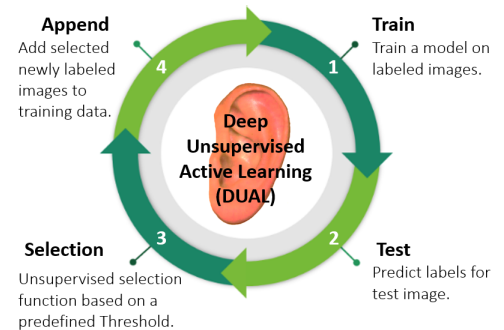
Append
Add selected newly labeled images to training data.

Train
Train a model on labeled images.

4

1

Deep Unsupervised Active Learning (DUAL)

3

2

Selection
Unsupervised selection function based on a predefined Threshold.

Test
Predict labels for test image.